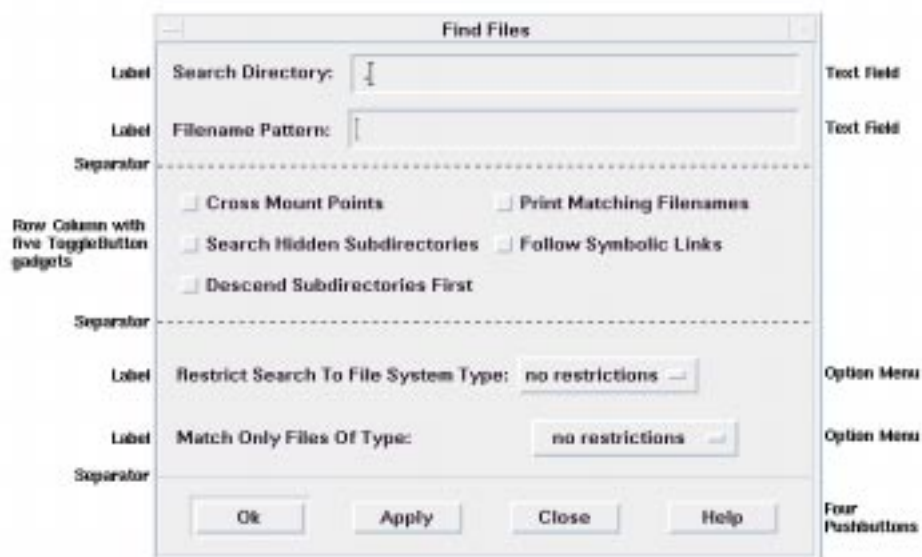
Find Files

Label Search Directory: Text Field

Label Filename Pattern: Text Field

Separator

Row Column with five ToggleButton gadgets

Cross Mount Points

Print Matching Filenames

Search Hidden Subdirectories

Follow Symbolic Links

Descend Subdirectories First

Separator

Label Restrict Search To File System Type: no restrictions Option Menu

Label Match Only Files Of Type: no restrictions Option Menu

Separator

Ok Apply Close Help

Four Pushbuttons